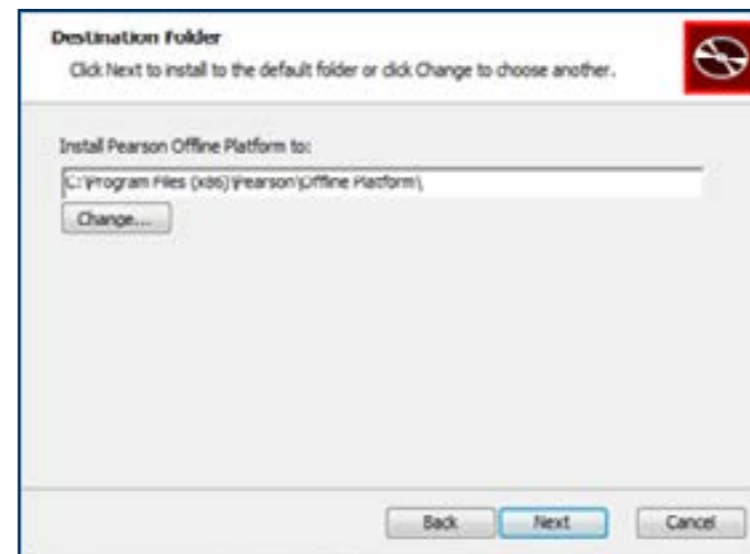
Destination Folder

Click Next to install to the default folder or click Change to choose another.

Install Pearson Offline Platform to:

C:\Program Files (x86)\Pearson\Offline Platform\

Change...

Back

Next

Cancel